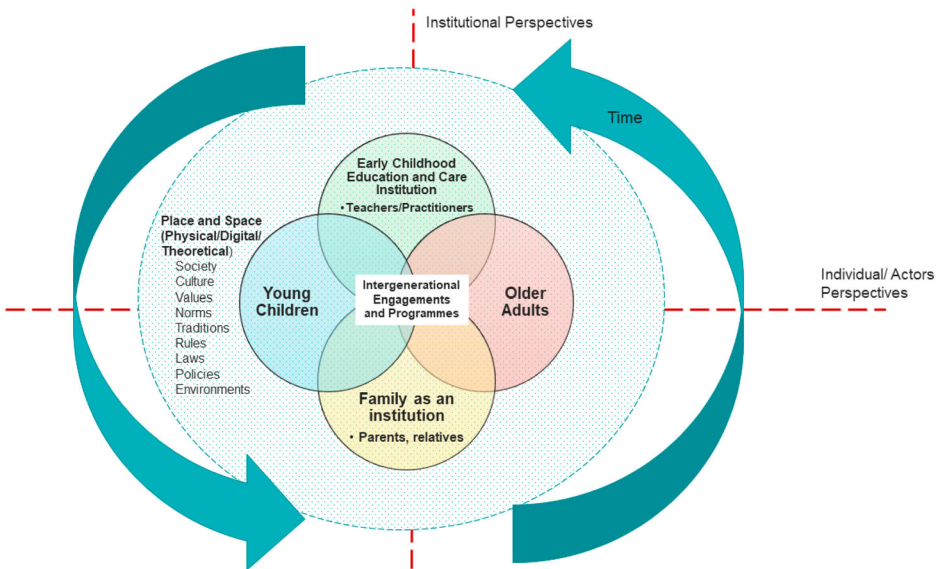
Institutional Perspectives

Time

Early Childhood Education and Care Institution
• Teachers/Practitioners

Place and Space (Physical/Digital/ Theoretical)
Society
Culture
Values
Norms
Traditions
Rules
Laws
Policies
Environments

Young Children

Intergenerational Engagements and Programmes

Older Adults

Individual/ Actors Perspectives

Family as an institution
• Parents, relatives